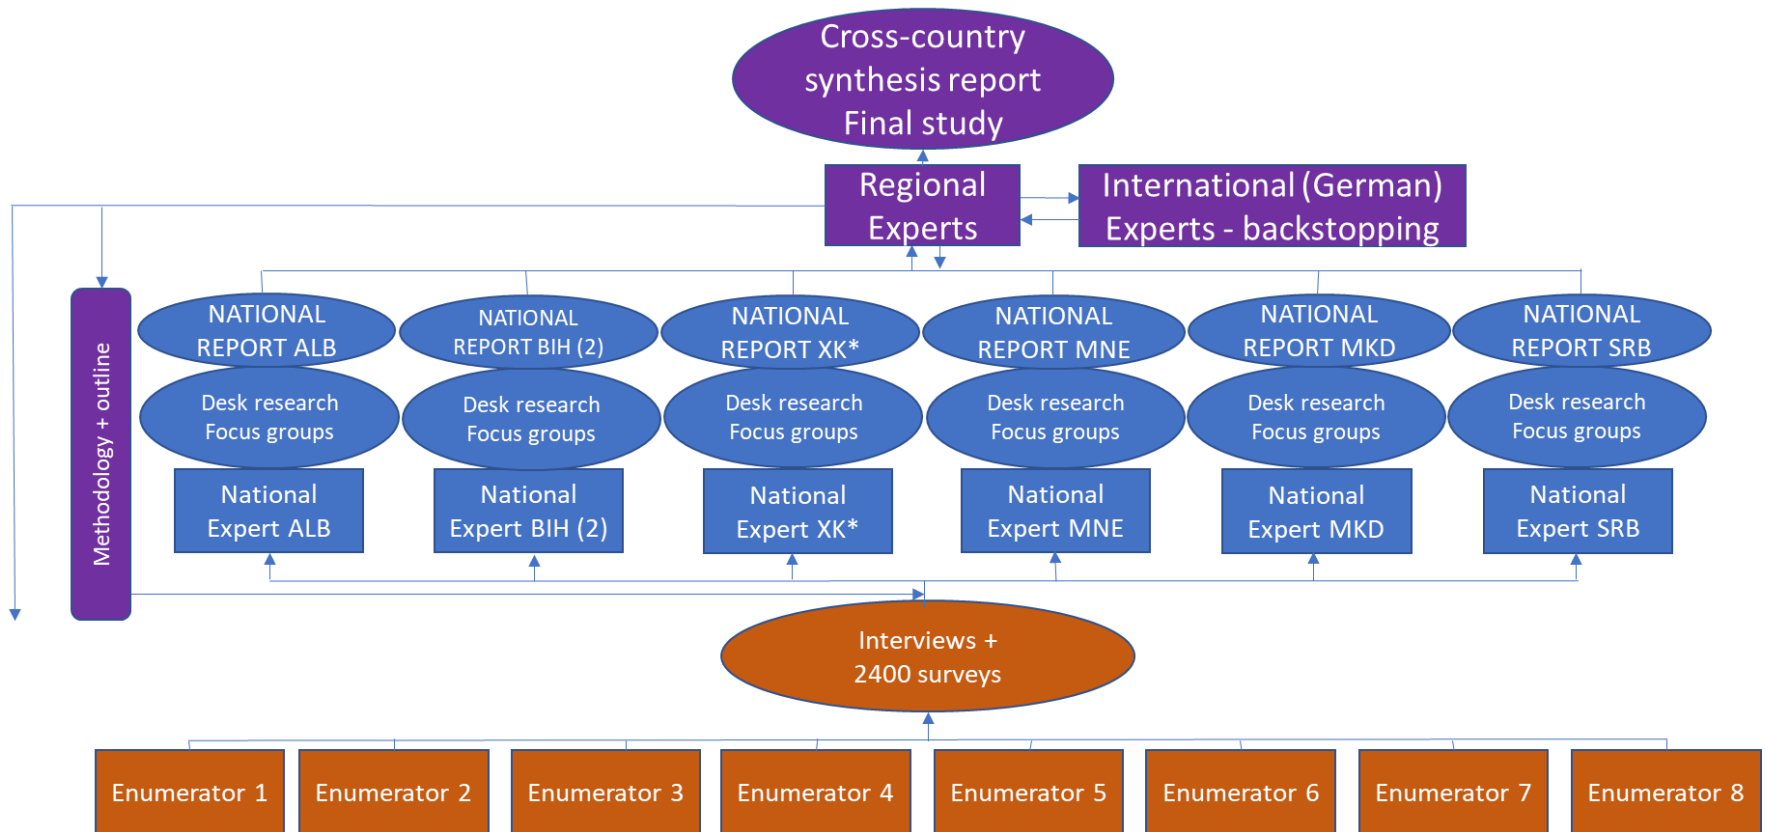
Cross-country synthesis report Final study

Regional Experts

International (German) Experts - backstopping

Methodology + outline

NATIONAL REPORT ALB

Desk research Focus groups

National Expert ALB

NATIONAL REPORT BIH (2)

Desk research Focus groups

National Expert BIH (2)

NATIONAL REPORT XK*

Desk research Focus groups

National Expert XK*

NATIONAL REPORT MNE

Desk research Focus groups

National Expert MNE

NATIONAL REPORT MKD

Desk research Focus groups

National Expert MKD

NATIONAL REPORT SRB

Desk research Focus groups

National Expert SRB

Interviews + 2400 surveys

Enumerator 1

Enumerator 2

Enumerator 3

Enumerator 4

Enumerator 5

Enumerator 6

Enumerator 7

Enumerator 8